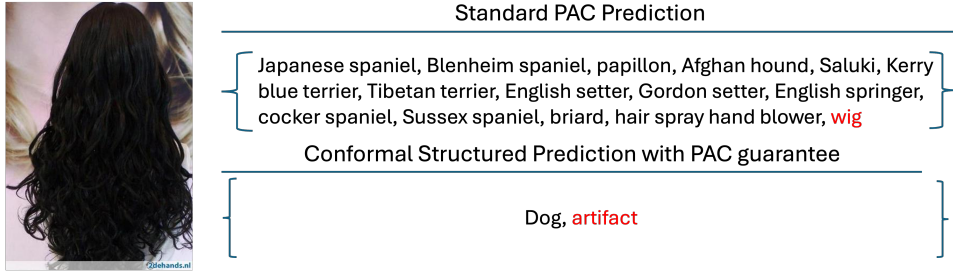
Standard PAC Prediction

Japanese spaniel, Blenheim spaniel, papillon, Afghan hound, Saluki, Kerry blue terrier, Tibetan terrier, English setter, Gordon setter, English springer, cocker spaniel, Sussex spaniel, briard, hair spray hand blower, wig

Conformal Structured Prediction with PAC guarantee

Dog, artifact

2dehands.nl